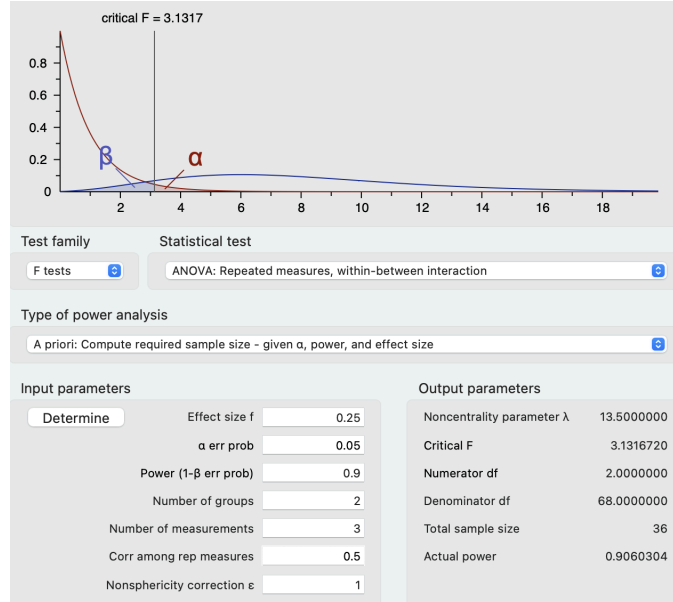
critical F = 3.1317

0.8
0.6
0.4
0.2
0

β α

2 4 6 8 10 12 14 16 18

Test family
F tests

Statistical test
ANOVA: Repeated measures, within-between interaction

Type of power analysis
A priori: Compute required sample size - given α, power, and effect size

Input parameters

Determine

| | |
|---|---|
| Effect size f | 0.25 |
| α err prob | 0.05 |
| Power (1-β err prob) | 0.9 |
| Number of groups | 2 |
| Number of measurements | 3 |
| Corr among rep measures | 0.5 |
| Nonsphericity correction ε | 1 |

Output parameters

| | |
|---|---|
| Noncentrality parameter λ | 13.5000000 |
| Critical F | 3.1316720 |
| Numerator df | 2.0000000 |
| Denominator df | 68.0000000 |
| Total sample size | 36 |
| Actual power | 0.9060304 |